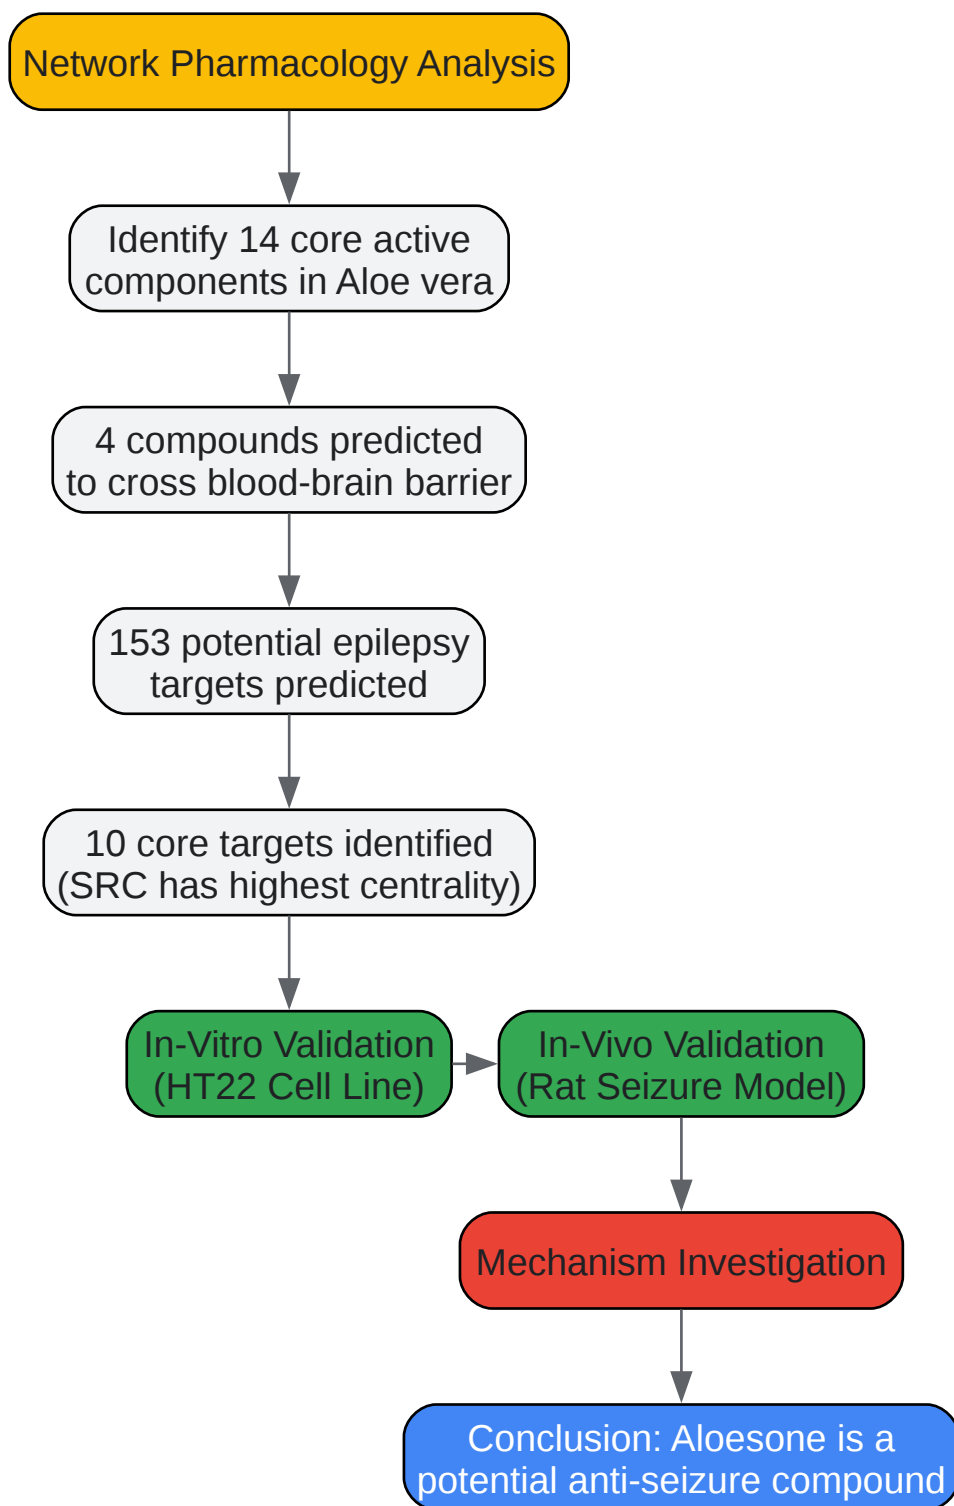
Network Pharmacology Analysis

Identify 14 core active components in Aloe vera

4 compounds predicted to cross blood-brain barrier

153 potential epilepsy targets predicted

10 core targets identified (SRC has highest centrality)

In-Vitro Validation (HT22 Cell Line)

In-Vivo Validation (Rat Seizure Model)

Mechanism Investigation

Conclusion: Aloesone is a potential anti-seizure compound